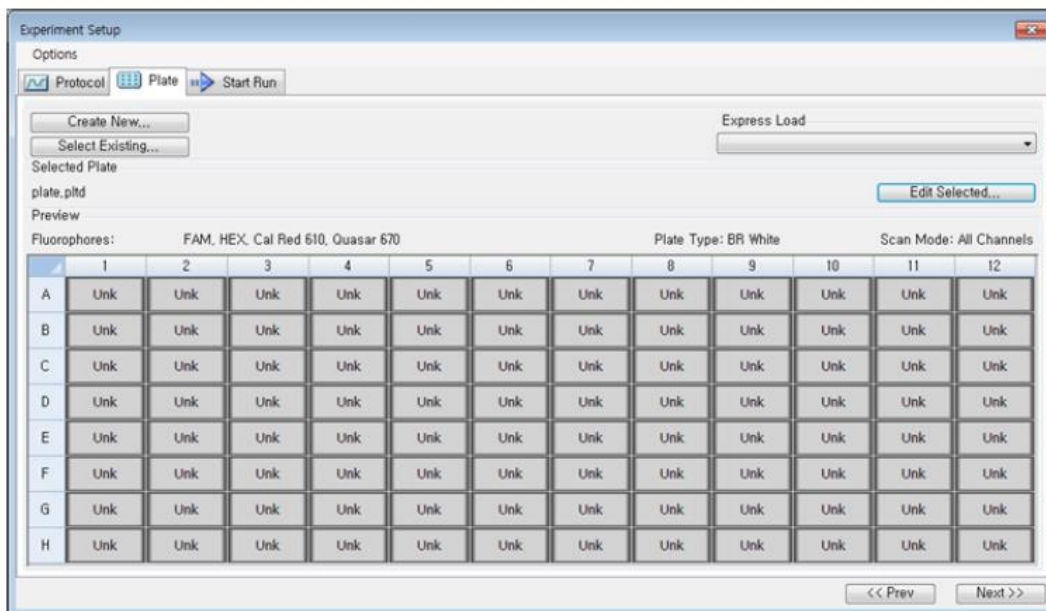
Experiment Setup

Options

Protocol Plate Start Run

Create New...

Select Existing...

Express Load

Selected Plate

plate.pltd

Edit Selected...

Preview

Fluorophores: FAM, HEX, Cal Red 610, Quasar 670

Plate Type: BR White

Scan Mode: All Channels

| | 1 | 2 | 3 | 4 | 5 | 6 | 7 | 8 | 9 | 10 | 11 | 12 |
|---|---|---|---|---|---|---|---|---|---|---|---|---|
| A | Unk | Unk | Unk | Unk | Unk | Unk | Unk | Unk | Unk | Unk | Unk | Unk |
| B | Unk | Unk | Unk | Unk | Unk | Unk | Unk | Unk | Unk | Unk | Unk | Unk |
| C | Unk | Unk | Unk | Unk | Unk | Unk | Unk | Unk | Unk | Unk | Unk | Unk |
| D | Unk | Unk | Unk | Unk | Unk | Unk | Unk | Unk | Unk | Unk | Unk | Unk |
| E | Unk | Unk | Unk | Unk | Unk | Unk | Unk | Unk | Unk | Unk | Unk | Unk |
| F | Unk | Unk | Unk | Unk | Unk | Unk | Unk | Unk | Unk | Unk | Unk | Unk |
| G | Unk | Unk | Unk | Unk | Unk | Unk | Unk | Unk | Unk | Unk | Unk | Unk |
| H | Unk | Unk | Unk | Unk | Unk | Unk | Unk | Unk | Unk | Unk | Unk | Unk |

<< Prev

Next >>